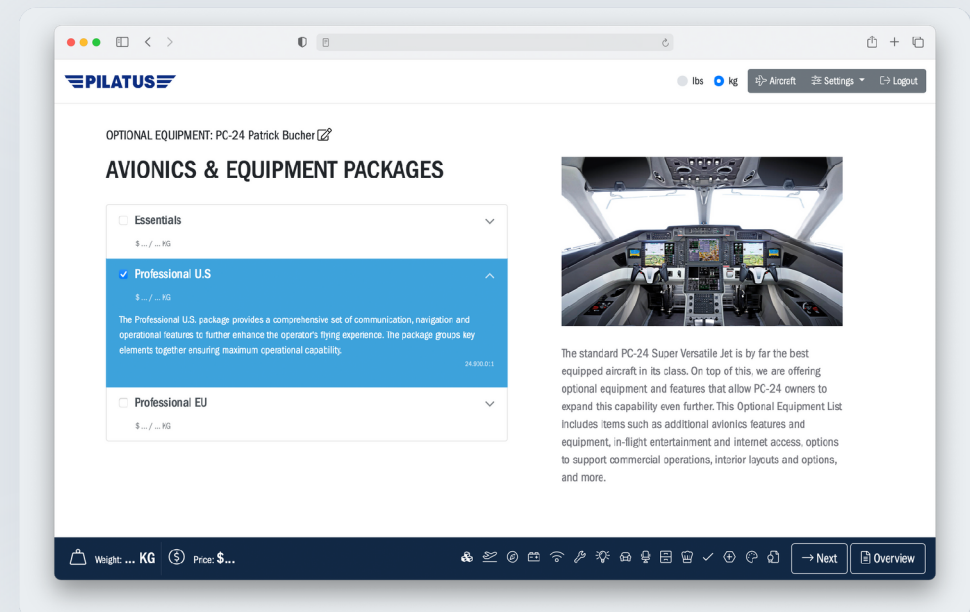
PILATUS

lbs kg Aircraft Settings Logout

OPTIONAL EQUIPMENT: PC-24 Patrick Bucher

AVIONICS & EQUIPMENT PACKAGES

Essentials
$ ... / ... KG

Professional U.S
$ ... / ... KG

The Professional U.S. package provides a comprehensive set of communication, navigation and operational features to further enhance the operator's flying experience. The package groups key elements together ensuring maximum operational capability.

24.800.0.1

Professional EU
$ ... / ... KG

The standard PC-24 Super Versatile Jet is by far the best equipped aircraft in its class. On top of this, we are offering optional equipment and features that allow PC-24 owners to expand this capability even further. This Optional Equipment List includes items such as additional avionics features and equipment, in-flight entertainment and internet access, options to support commercial operations, interior layouts and options, and more.

Weight: ... KG Price: $...

→ Next Overview